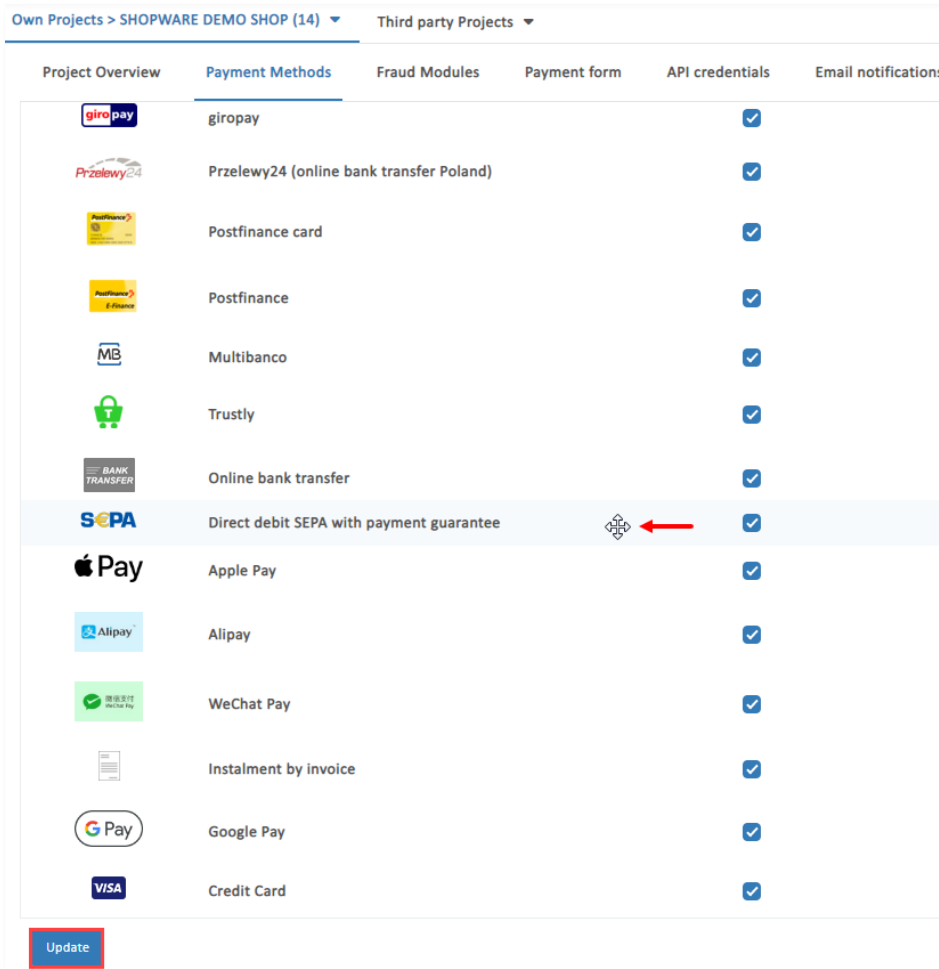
Own Projects > SHOPWARE DEMO SHOP (14) Third party Projects

Project Overview Payment Methods Fraud Modules Payment form API credentials Email notifications

giro pay giropay

Przelewy24 Przelewy24 (online bank transfer Poland)

PostFinance Postfinance card

PostFinance E-Finance Postfinance

MB Multibanco

Trustly

BANK TRANSFER Online bank transfer

SEPA Direct debit SEPA with payment guarantee

Pay Apple Pay

Alipay Alipay

微信支付 WeChat Pay WeChat Pay

Instalment by invoice

G Pay Google Pay

VISA Credit Card

Update